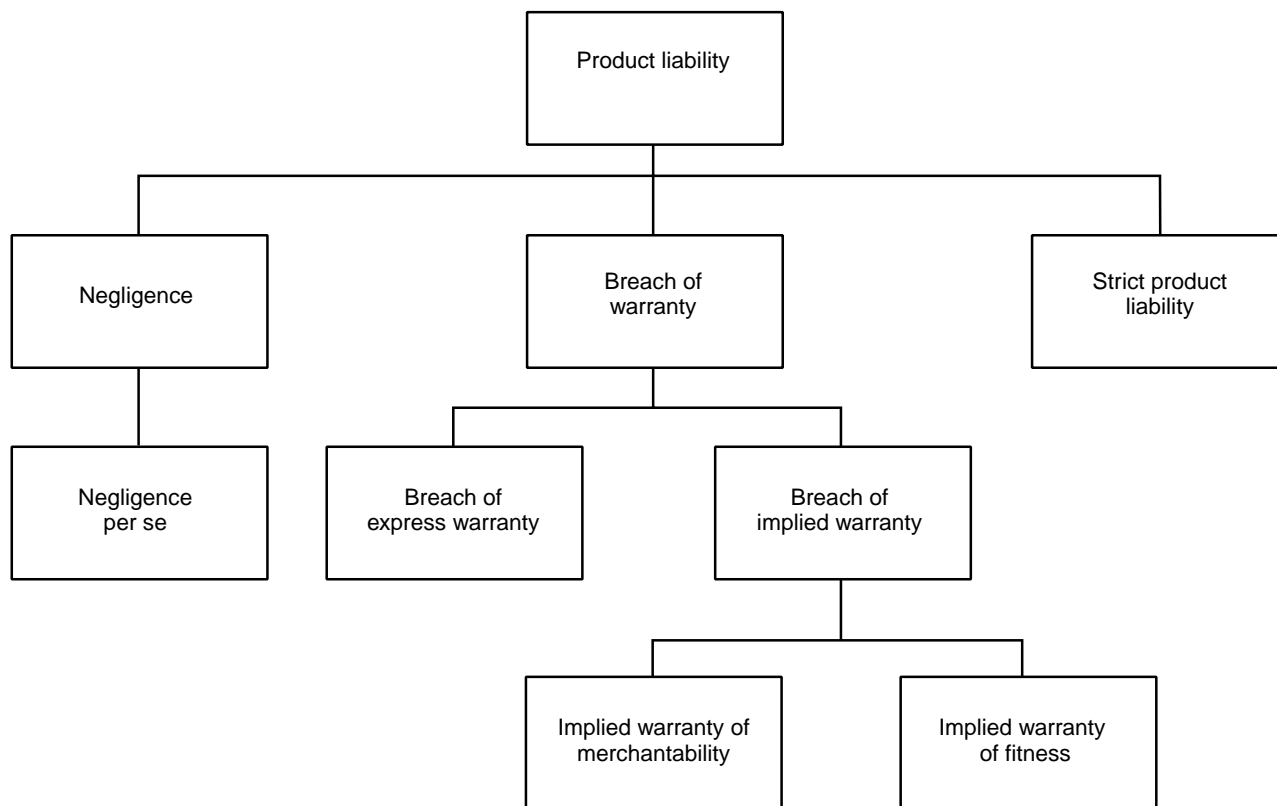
Product liability

Negligence

Breach of warranty

Strict product liability

Negligence per se

Breach of express warranty

Breach of implied warranty

Implied warranty of merchantability

Implied warranty of fitness